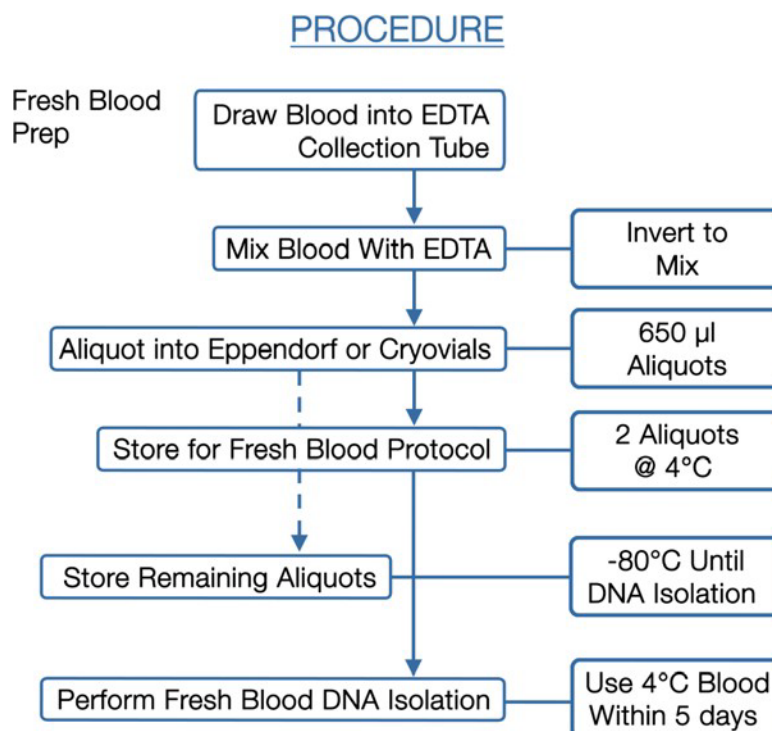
PROCEDURE

Fresh Blood Prep

Draw Blood into EDTA Collection Tube

Mix Blood With EDTA

Invert to Mix

Aliquot into Eppendorf or Cryovials

650 µl Aliquots

Store for Fresh Blood Protocol

2 Aliquots @ 4°C

Store Remaining Aliquots

-80°C Until DNA Isolation

Perform Fresh Blood DNA Isolation

Use 4°C Blood Within 5 days